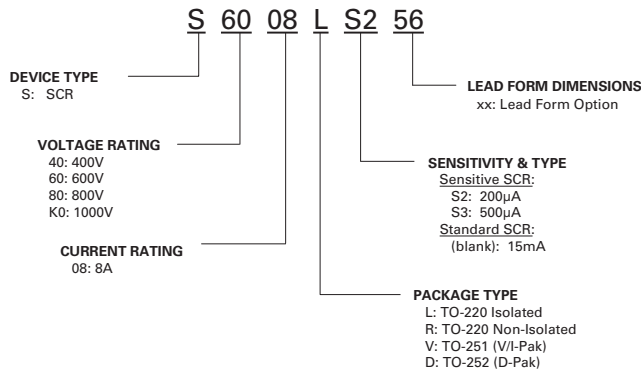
S 60 08 L S2 56

DEVICE TYPE
S: SCR

VOLTAGE RATING
40: 400V
60: 600V
80: 800V
K0: 1000V

CURRENT RATING
08: 8A

LEAD FORM DIMENSIONS
xx: Lead Form Option

SENSITIVITY & TYPE
Sensitive SCR:
S2: 200µA
S3: 500µA
Standard SCR:
(blank): 15mA

PACKAGE TYPE
L: TO-220 Isolated
R: TO-220 Non-Isolated
V: TO-251 (V/I-Pak)
D: TO-252 (D-Pak)